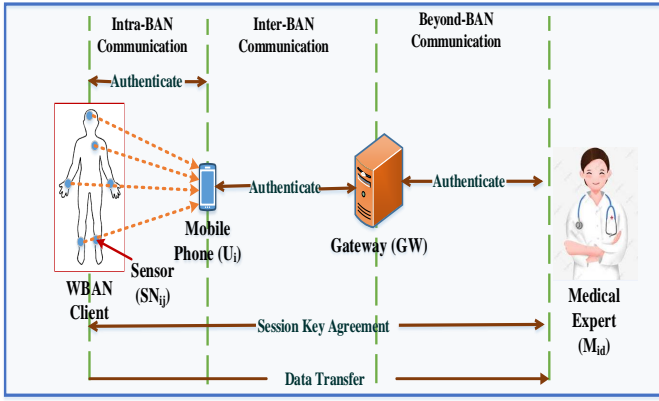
Intra-BAN Communication

Inter-BAN Communication

Beyond-BAN Communication

Authenticate

Authenticate

Authenticate

Mobile Phone ($U_i$)

Gateway (GW)

Sensor ($SN_{ij}$)

WBAN Client

Medical Expert ($M_{id}$)

Session Key Agreement

Data Transfer